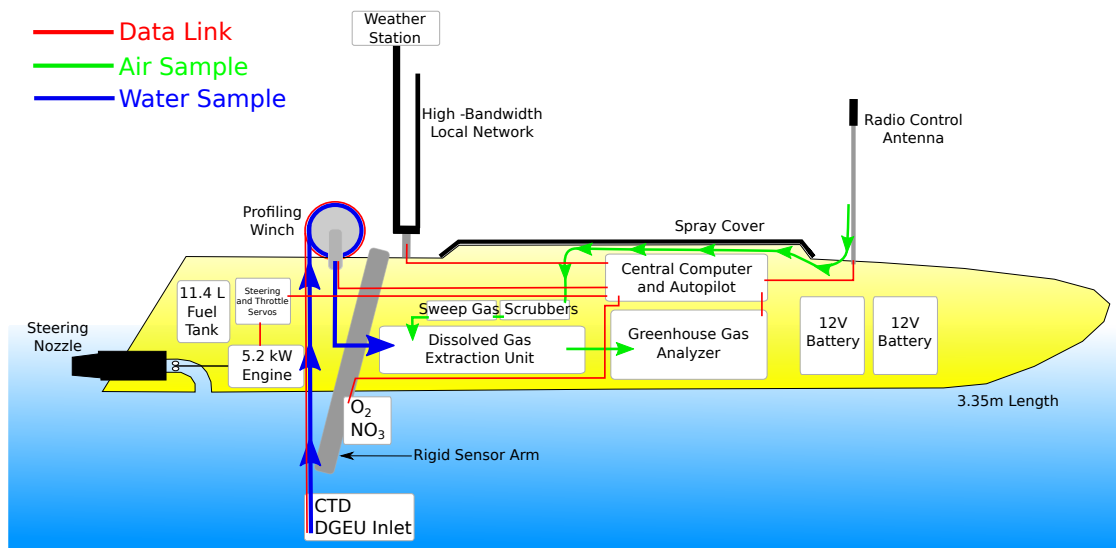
Data Link
Air Sample
Water Sample

Weather Station

High -Bandwidth Local Network

Radio Control Antenna

Profiling Winch

Spray Cover

11.4 L Fuel Tank

Steering and Throttle Servos

Central Computer and Autopilot

Sweep Gas Scrubbers

Steering Nozzle

Dissolved Gas Extraction Unit

Greenhouse Gas Analyzer

12V Battery

12V Battery

5.2 kW Engine

$O_2$
$NO_3$

3.35m Length

Rigid Sensor Arm

CTD
DGEU Inlet